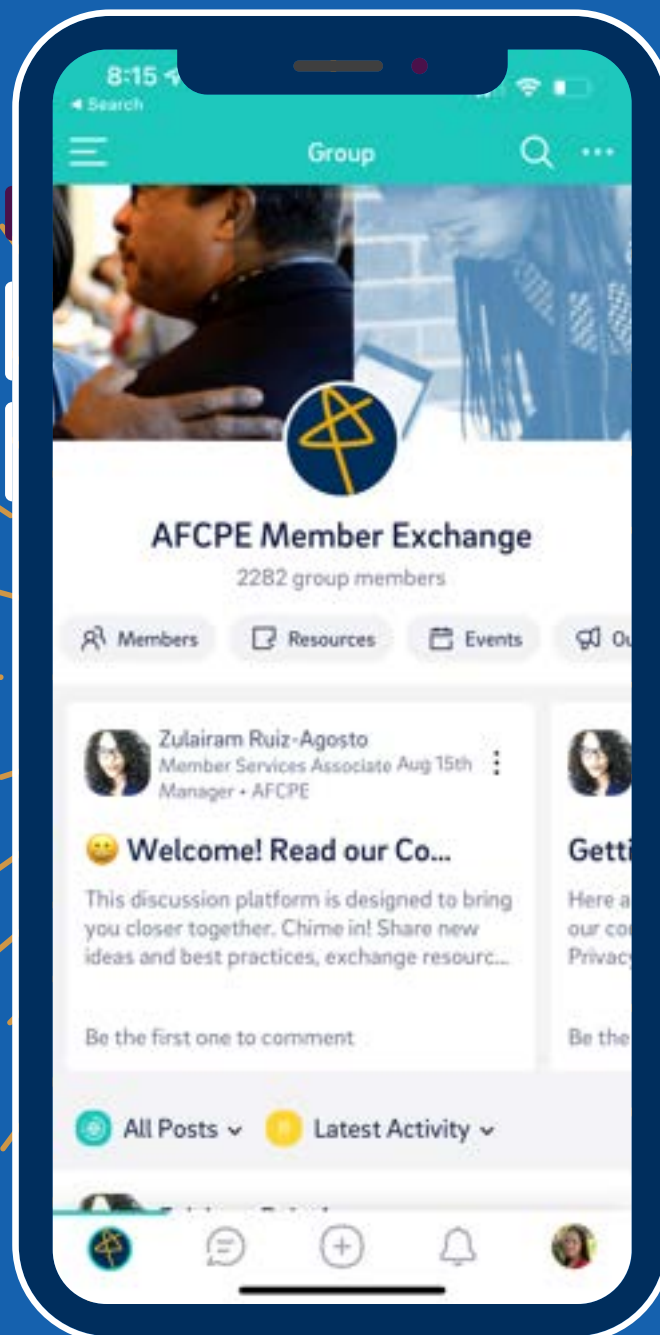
8:15
◂ Search

Group

AFCPE Member Exchange
2282 group members

Members Resources Events O

Zulairam Ruiz-Agosto
Member Services Associate Manager • AFCPE Aug 15th

Welcome! Read our Co...
This discussion platform is designed to bring you closer together. Chime in! Share new ideas and best practices, exchange resourc...

Be the first one to comment

Getti
Here a
our co
Privacy

Be the

All Posts Latest Activity